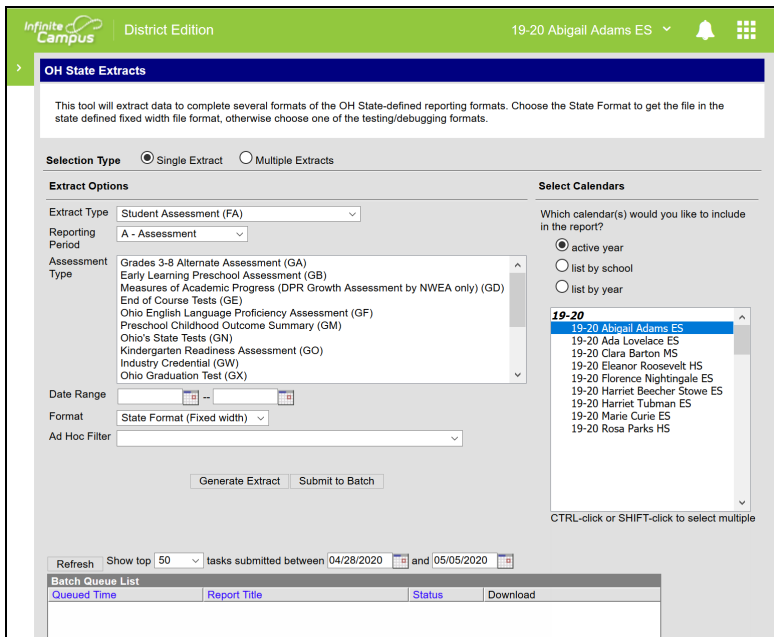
Infinite Campus District Edition 19-20 Abigail Adams ES

OH State Extracts

This tool will extract data to complete several formats of the OH State-defined reporting formats. Choose the State Format to get the file in the state defined fixed width file format, otherwise choose one of the testing/debugging formats.

Selection Type Single Extract Multiple Extracts

Extract Options

Extract Type Student Assessment (FA)

Reporting Period A - Assessment

Assessment Type
Grades 3-8 Alternate Assessment (GA)
Early Learning Preschool Assessment (GB)
Measures of Academic Progress (DPR Growth Assessment by NWEA only) (GD)
End of Course Tests (GE)
Ohio English Language Proficiency Assessment (GF)
Preschool Childhood Outcome Summary (GM)
Ohio's State Tests (GN)
Kindergarten Readiness Assessment (GO)
Industry Credential (GW)
Ohio Graduation Test (GX)

Date Range --

Format State Format (Fixed width)

Ad Hoc Filter

Generate Extract Submit to Batch

Select Calendars

Which calendar(s) would you like to include in the report?

active year
list by school
list by year

19-20
19-20 Abigail Adams ES
19-20 Ada Lovelace ES
19-20 Clara Barton MS
19-20 Eleanor Roosevelt HS
19-20 Florence Nightingale ES
19-20 Harriet Beecher Stowe ES
19-20 Harriet Tubman ES
19-20 Marie Curie ES
19-20 Rosa Parks HS

CTRL-click or SHIFT-click to select multiple

Refresh Show top 50 tasks submitted between 04/28/2020 and 05/05/2020

Batch Queue List

| Queued Time | Report Title | Status | Download |
|---|---|---|---|